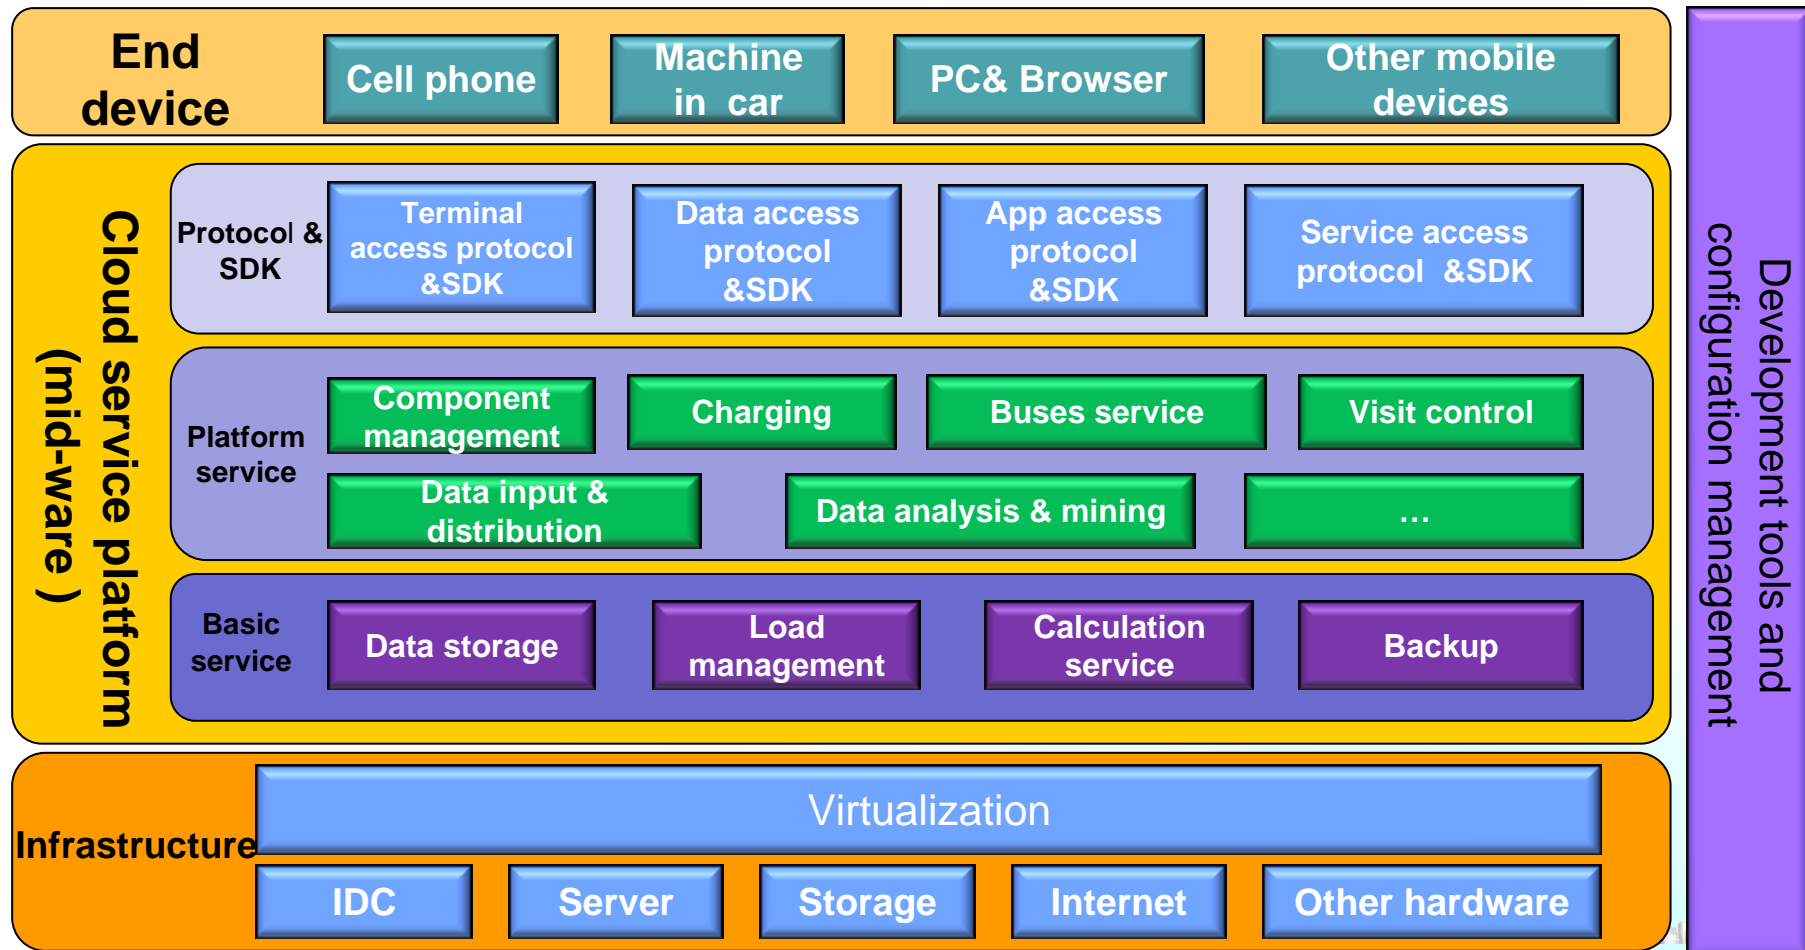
End device

Cell phone

Machine in car

PC& Browser

Other mobile devices

Cloud service platform (mid-ware)

Protocol & SDK

Terminal access protocol &SDK

Data access protocol &SDK

App access protocol &SDK

Service access protocol &SDK

Platform service

Component management

Charging

Buses service

Visit control

Data input & distribution

Data analysis & mining

…

Basic service

Data storage

Load management

Calculation service

Backup

Infrastructure

Virtualization

IDC

Server

Storage

Internet

Other hardware

Development tools and configuration management